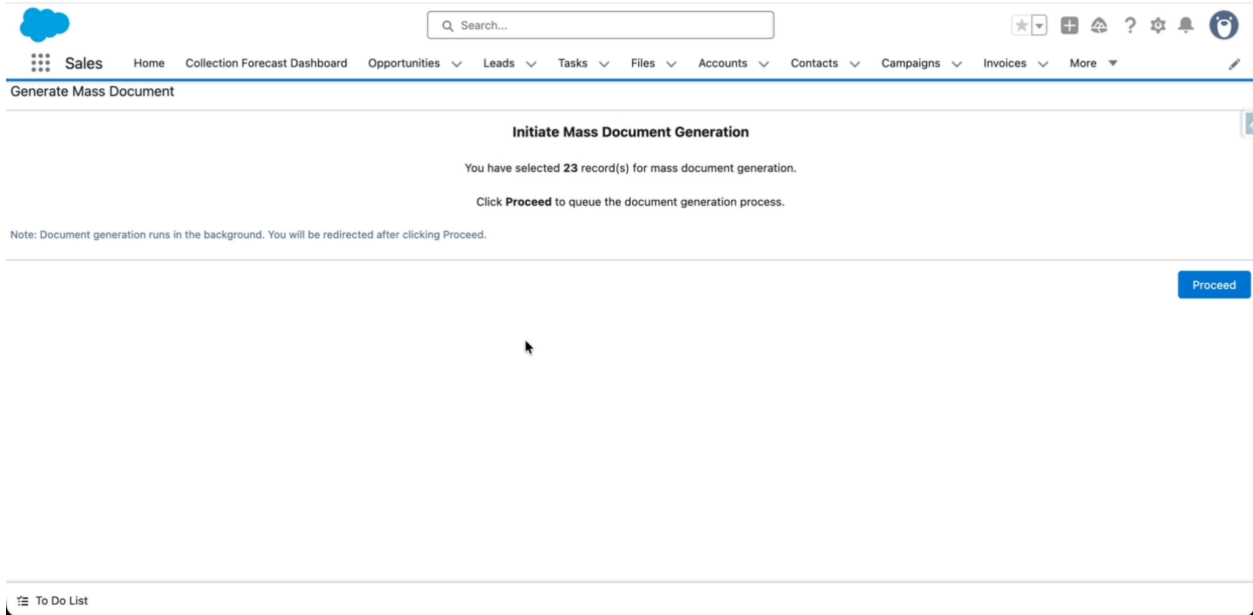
Search...

Sales Home Collection Forecast Dashboard Opportunities Leads Tasks Files Accounts Contacts Campaigns Invoices More

Generate Mass Document

Initiate Mass Document Generation

You have selected 23 record(s) for mass document generation.

Click Proceed to queue the document generation process.

Note: Document generation runs in the background. You will be redirected after clicking Proceed.

Proceed

To Do List